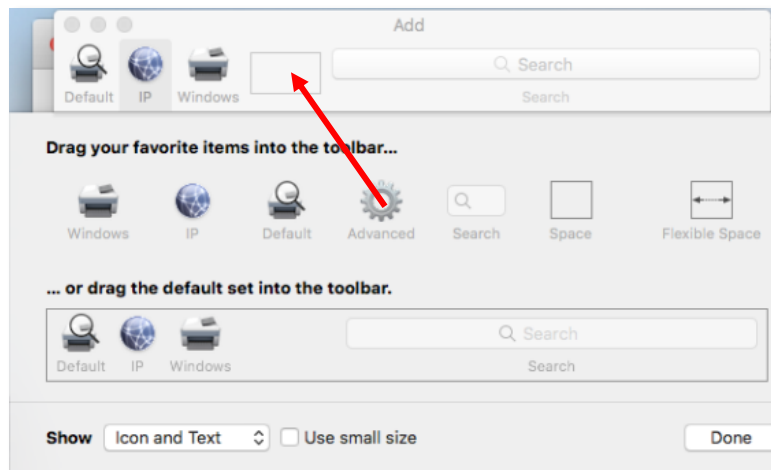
Add

Default IP Windows

Search

Search

Drag your favorite items into the toolbar...

Windows IP Default Advanced Search Space Flexible Space

... or drag the default set into the toolbar.

Default IP Windows

Search

Search

Show Icon and Text Use small size

Done